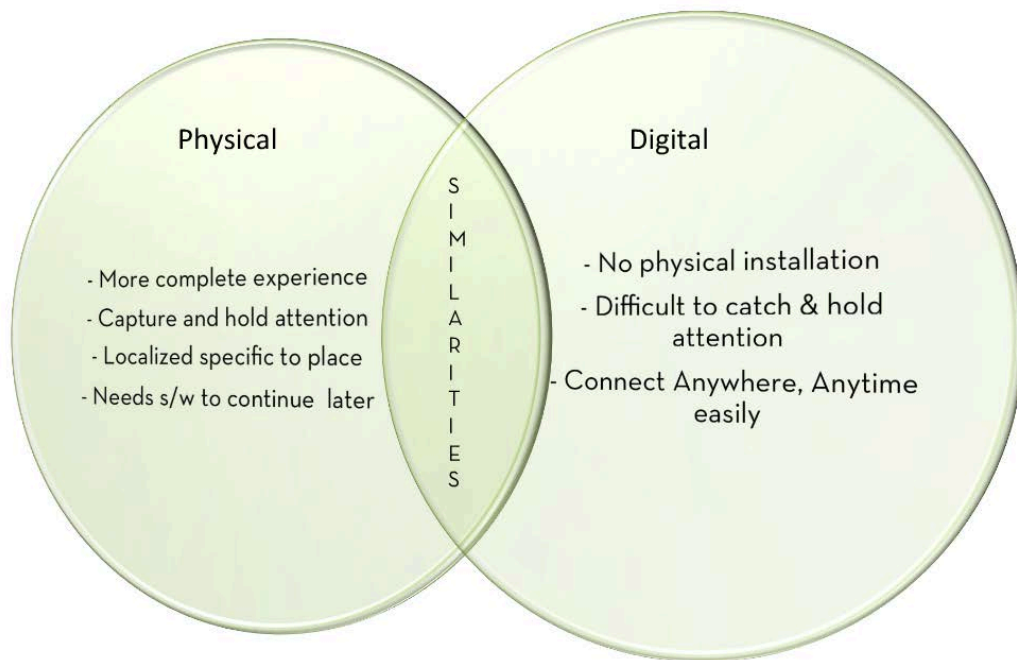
Physical

- More complete experience
- Capture and hold attention
- Localized specific to place
- Needs s/w to continue later

SIMILARITIES

Digital

- No physical installation
- Difficult to catch & hold attention
- Connect Anywhere, Anytime easily